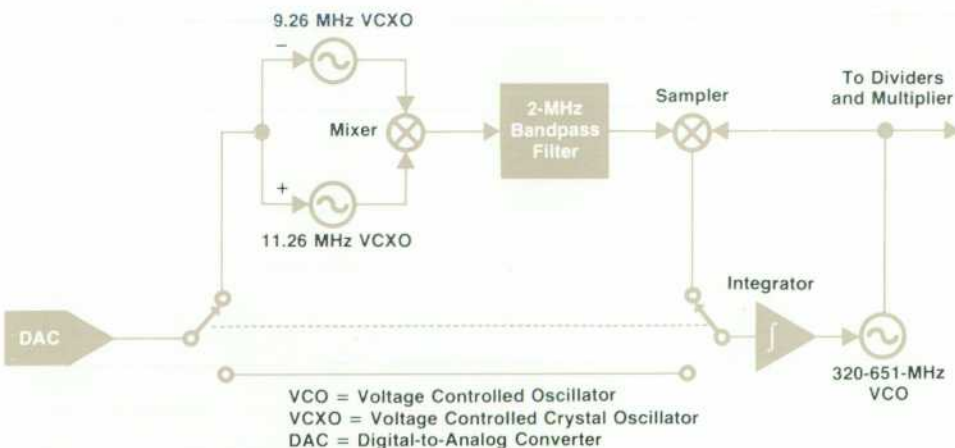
9.26 MHz VCXO

−

Mixer

+

11.26 MHz VCXO

2-MHz Bandpass Filter

Sampler

To Dividers and Multiplier

Integrator

DAC

320-651-MHz VCO

VCO = Voltage Controlled Oscillator
VCXO = Voltage Controlled Crystal Oscillator
DAC = Digital-to-Analog Converter